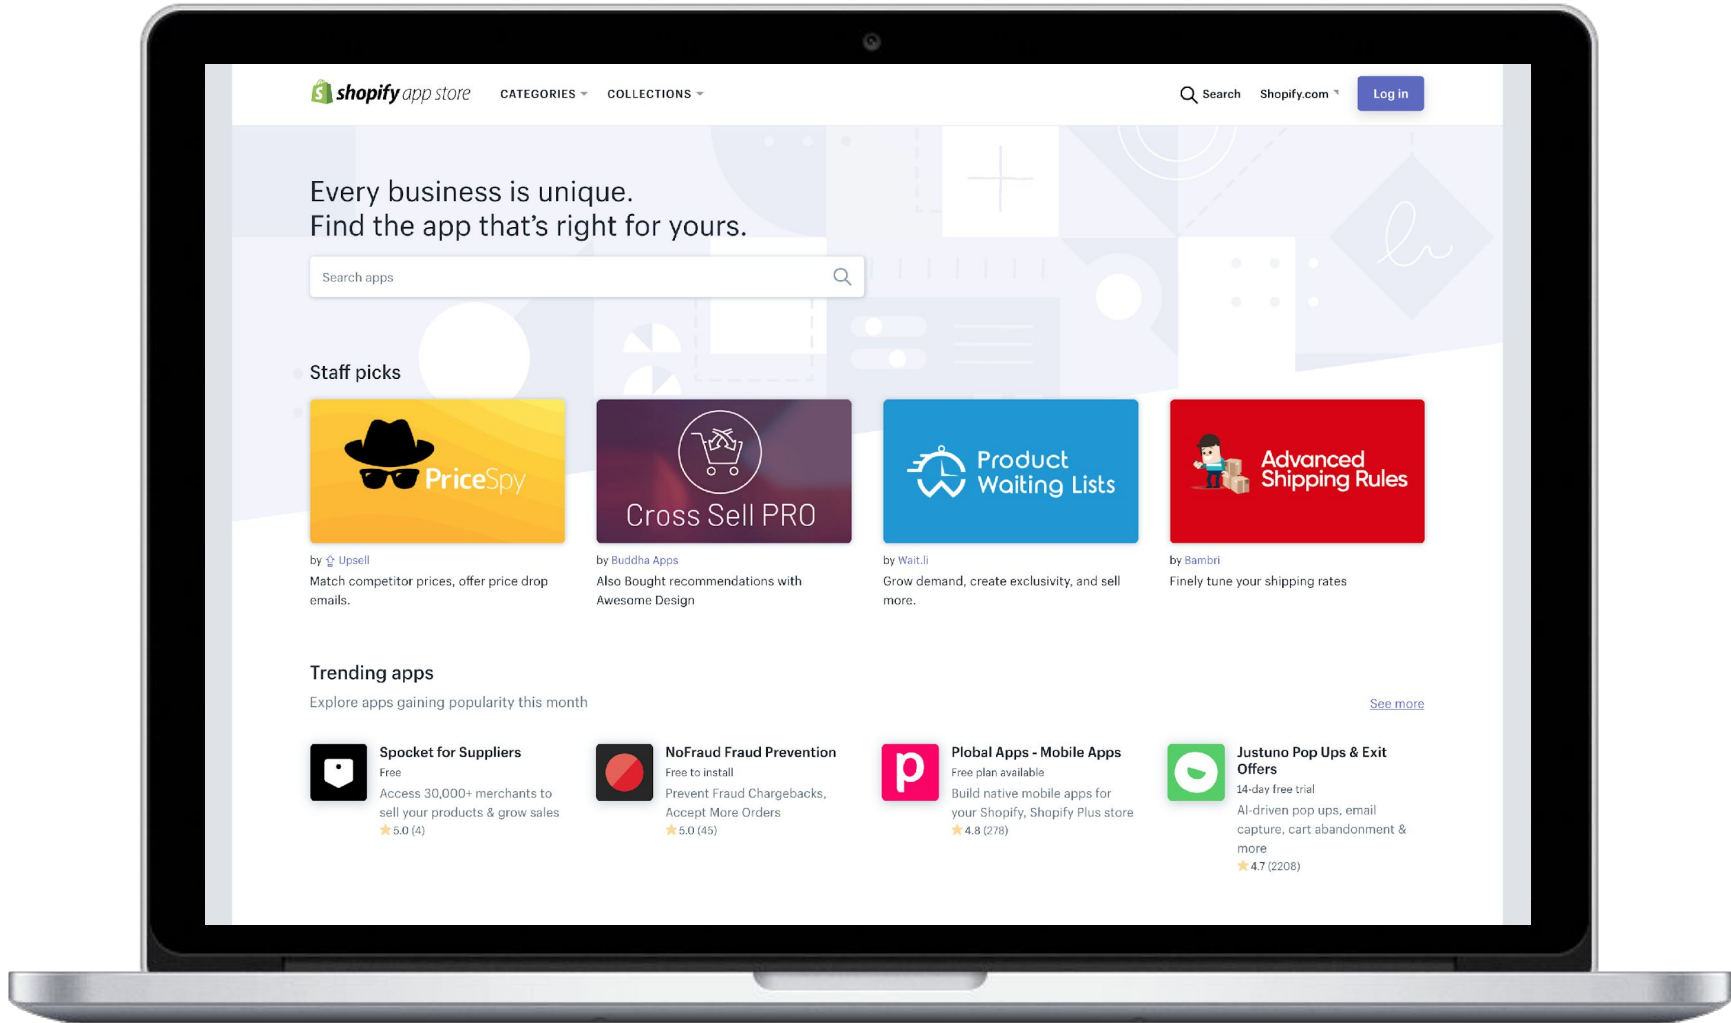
shopify app store CATEGORIES COLLECTIONS Search Shopify.com Log in

Every business is unique.
Find the app that's right for yours.

Search apps

Staff picks

PriceSpy
by Upsell
Match competitor prices, offer price drop emails.

Cross Sell PRO
by Buddha Apps
Also Bought recommendations with Awesome Design

Product Waiting Lists
by Wait.li
Grow demand, create exclusivity, and sell more.

Advanced Shipping Rules
by Bambri
Finely tune your shipping rates

Trending apps
Explore apps gaining popularity this month
See more

Spocket for Suppliers
Free
Access 30,000+ merchants to sell your products & grow sales
5.0 (4)

NoFraud Fraud Prevention
Free to install
Prevent Fraud Chargebacks, Accept More Orders
5.0 (45)

Plobal Apps - Mobile Apps
Free plan available
Build native mobile apps for your Shopify, Shopify Plus store
4.8 (278)

Justuno Pop Ups & Exit Offers
14-day free trial
AI-driven pop ups, email capture, cart abandonment & more
4.7 (2208)